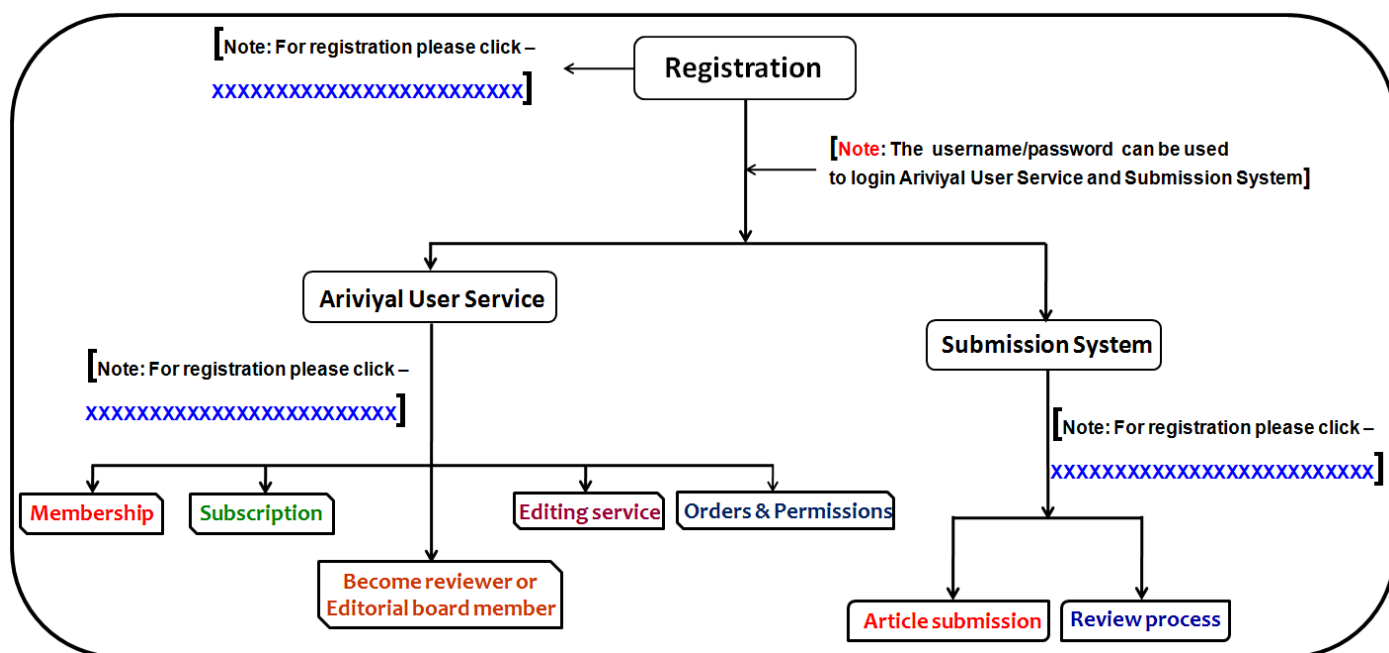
[Note: For registration please click – xxxxxxxxxxxxxxxxxxxxxxxxx]

Registration

[Note: The username/password can be used to login Ariviyal User Service and Submission System]

Ariviyal User Service

[Note: For registration please click – xxxxxxxxxxxxxxxxxxxxxxxxx]

Membership

Subscription

Editing service

Orders & Permissions

Become reviewer or Editorial board member

Submission System

[Note: For registration please click – xxxxxxxxxxxxxxxxxxxxxxxxx]

Article submission

Review process